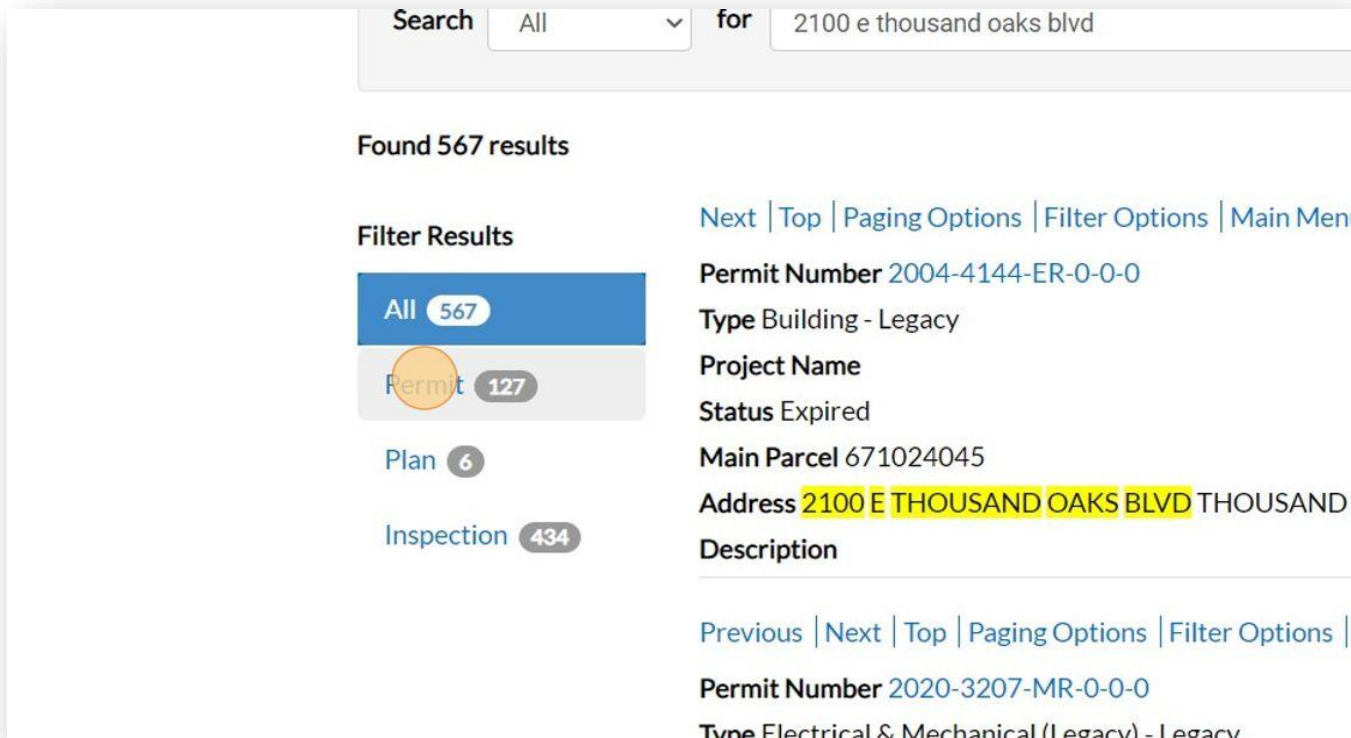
Search All for 2100 e thousand oaks blvd

Found 567 results

Filter Results

All 567

Permit 127

Plan 6

Inspection 434

Next | Top | Paging Options | Filter Options | Main Men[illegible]

Permit Number 2004-4144-ER-0-0-0

Type Building - Legacy

Project Name

Status Expired

Main Parcel 671024045

Address 2100 E THOUSAND OAKS BLVD THOUSAND

Description

Previous | Next | Top | Paging Options | Filter Options |

Permit Number 2020-3207-MR-0-0-0

Type Electrical & Mechanical (Legacy) - Legacy